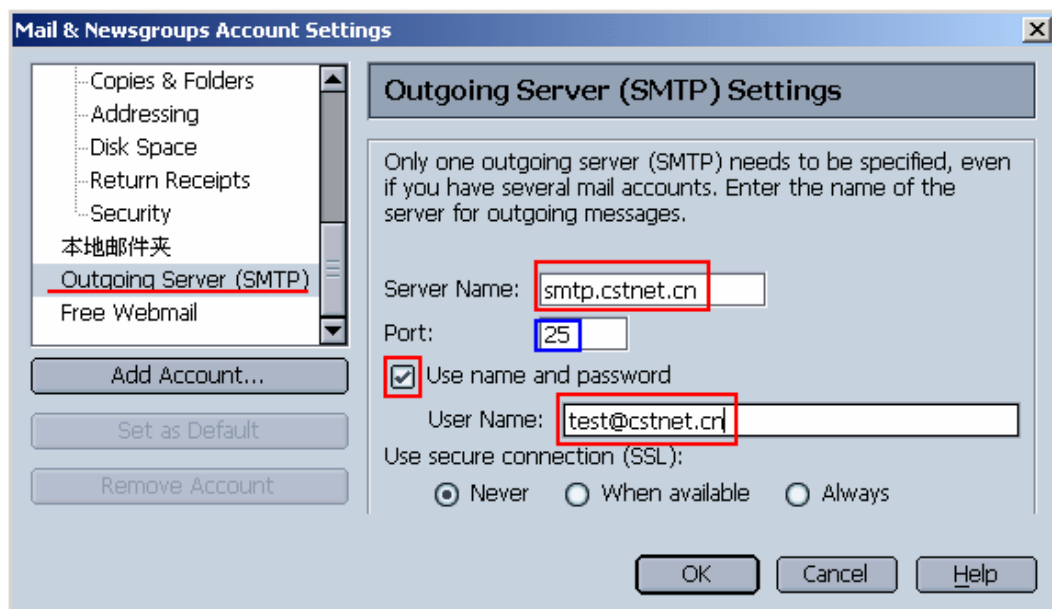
Mail & Newsgroups Account Settings

Copies & Folders
Addressing
Disk Space
Return Receipts
Security
本地邮件夹
Outgoing Server (SMTP)
Free Webmail

Add Account...
Set as Default
Remove Account

Outgoing Server (SMTP) Settings

Only one outgoing server (SMTP) needs to be specified, even if you have several mail accounts. Enter the name of the server for outgoing messages.

Server Name: smtp.cstnet.cn
Port: 25
Use name and password
User Name: test@cstnet.cn
Use secure connection (SSL):
Never When available Always

OK Cancel Help